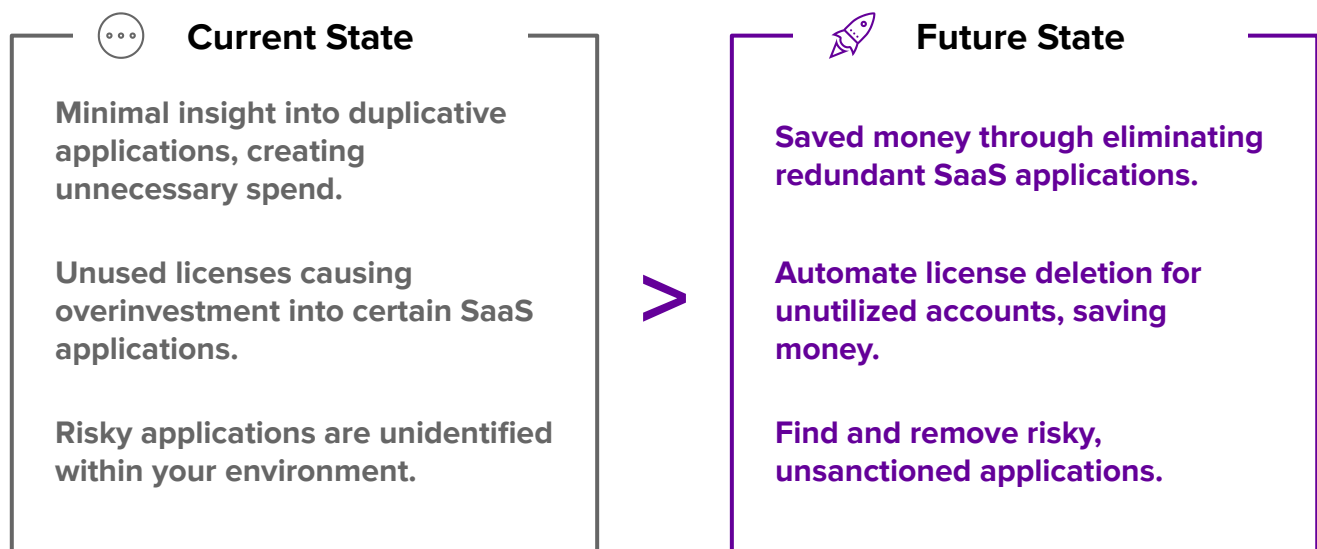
Current State

Minimal insight into duplicative applications, creating unnecessary spend.

Unused licenses causing overinvestment into certain SaaS applications.

Risky applications are unidentified within your environment.

>

Future State

Saved money through eliminating redundant SaaS applications.

Automate license deletion for unutilized accounts, saving money.

Find and remove risky, unsanctioned applications.